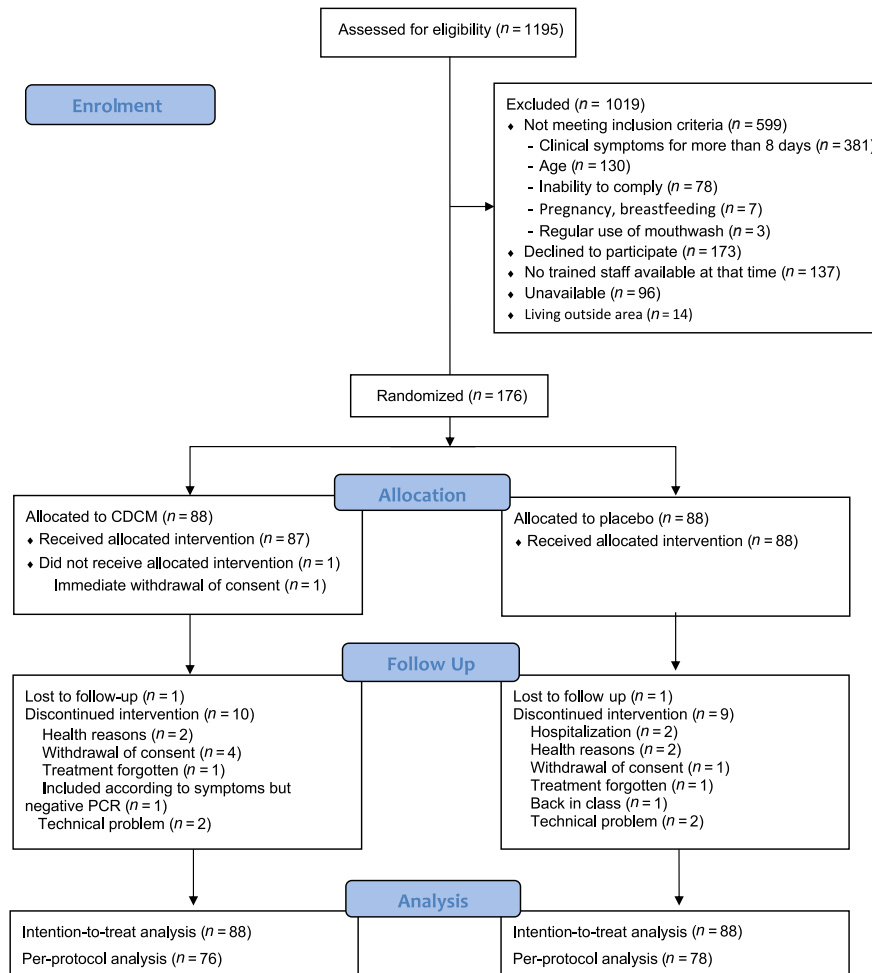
Assessed for eligibility ($n = 1195$)

Enrolment

Excluded ($n = 1019$)
♦ Not meeting inclusion criteria ($n = 599$)
- Clinical symptoms for more than 8 days ($n = 381$)
- Age ($n = 130$)
- Inability to comply ($n = 78$)
- Pregnancy, breastfeeding ($n = 7$)
- Regular use of mouthwash ($n = 3$)
♦ Declined to participate ($n = 173$)
♦ No trained staff available at that time ($n = 137$)
♦ Unavailable ($n = 96$)
♦ Living outside area ($n = 14$)

Randomized ($n = 176$)

Allocation

Allocated to CDCM ($n = 88$)
♦ Received allocated intervention ($n = 87$)
♦ Did not receive allocated intervention ($n = 1$)
Immediate withdrawal of consent ($n = 1$)

Allocated to placebo ($n = 88$)
♦ Received allocated intervention ($n = 88$)

Follow Up

Lost to follow-up ($n = 1$)
Discontinued intervention ($n = 10$)
Health reasons ($n = 2$)
Withdrawal of consent ($n = 4$)
Treatment forgotten ($n = 1$)
Included according to symptoms but negative PCR ($n = 1$)
Technical problem ($n = 2$)

Lost to follow up ($n = 1$)
Discontinued intervention ($n = 9$)
Hospitalization ($n = 2$)
Health reasons ($n = 2$)
Withdrawal of consent ($n = 1$)
Treatment forgotten ($n = 1$)
Back in class ($n = 1$)
Technical problem ($n = 2$)

Analysis

Intention-to-treat analysis ($n = 88$)
Per-protocol analysis ($n = 76$)

Intention-to-treat analysis ($n = 88$)
Per-protocol analysis ($n = 78$)